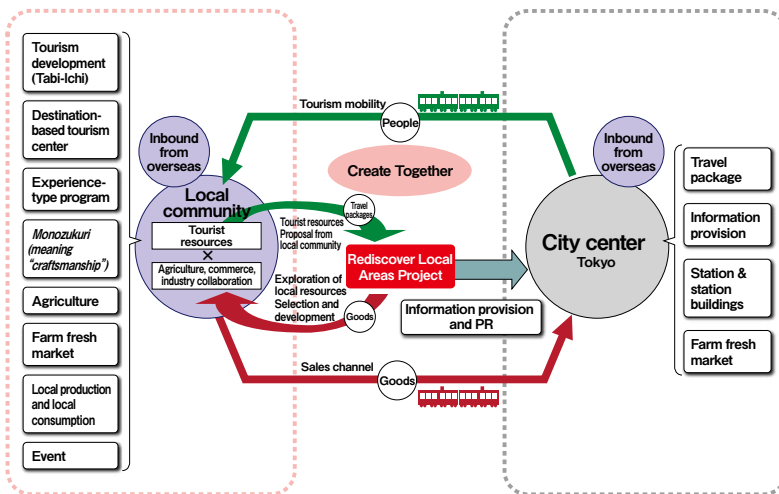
Tourism development (Tabi-Ichi)

Destination-based tourism center

Experience-type program

Monozukuri (meaning "craftsmanship")

Agriculture

Farm fresh market

Local production and local consumption

Event

Inbound from overseas

Local community

Tourist resources

×

Agriculture, commerce, industry collaboration

Tourism mobility

People

Create Together

Travel packages

Tourist resources Proposal from local community

Rediscover Local Areas Project

Exploration of local resources Selection and development

Goods

Information provision and PR

Sales channel

Goods

Inbound from overseas

City center

Tokyo

Travel package

Information provision

Station & station buildings

Farm fresh market